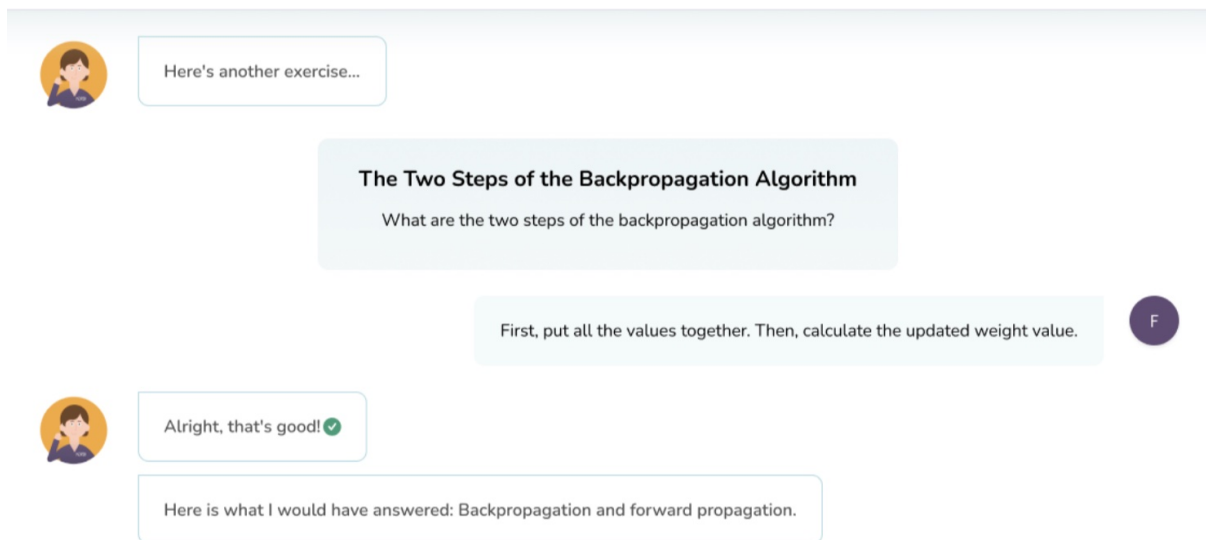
Here's another exercise...

The Two Steps of the Backpropagation Algorithm

What are the two steps of the backpropagation algorithm?

First, put all the values together. Then, calculate the updated weight value.

F

Alright, that's good!

Here is what I would have answered: Backpropagation and forward propagation.